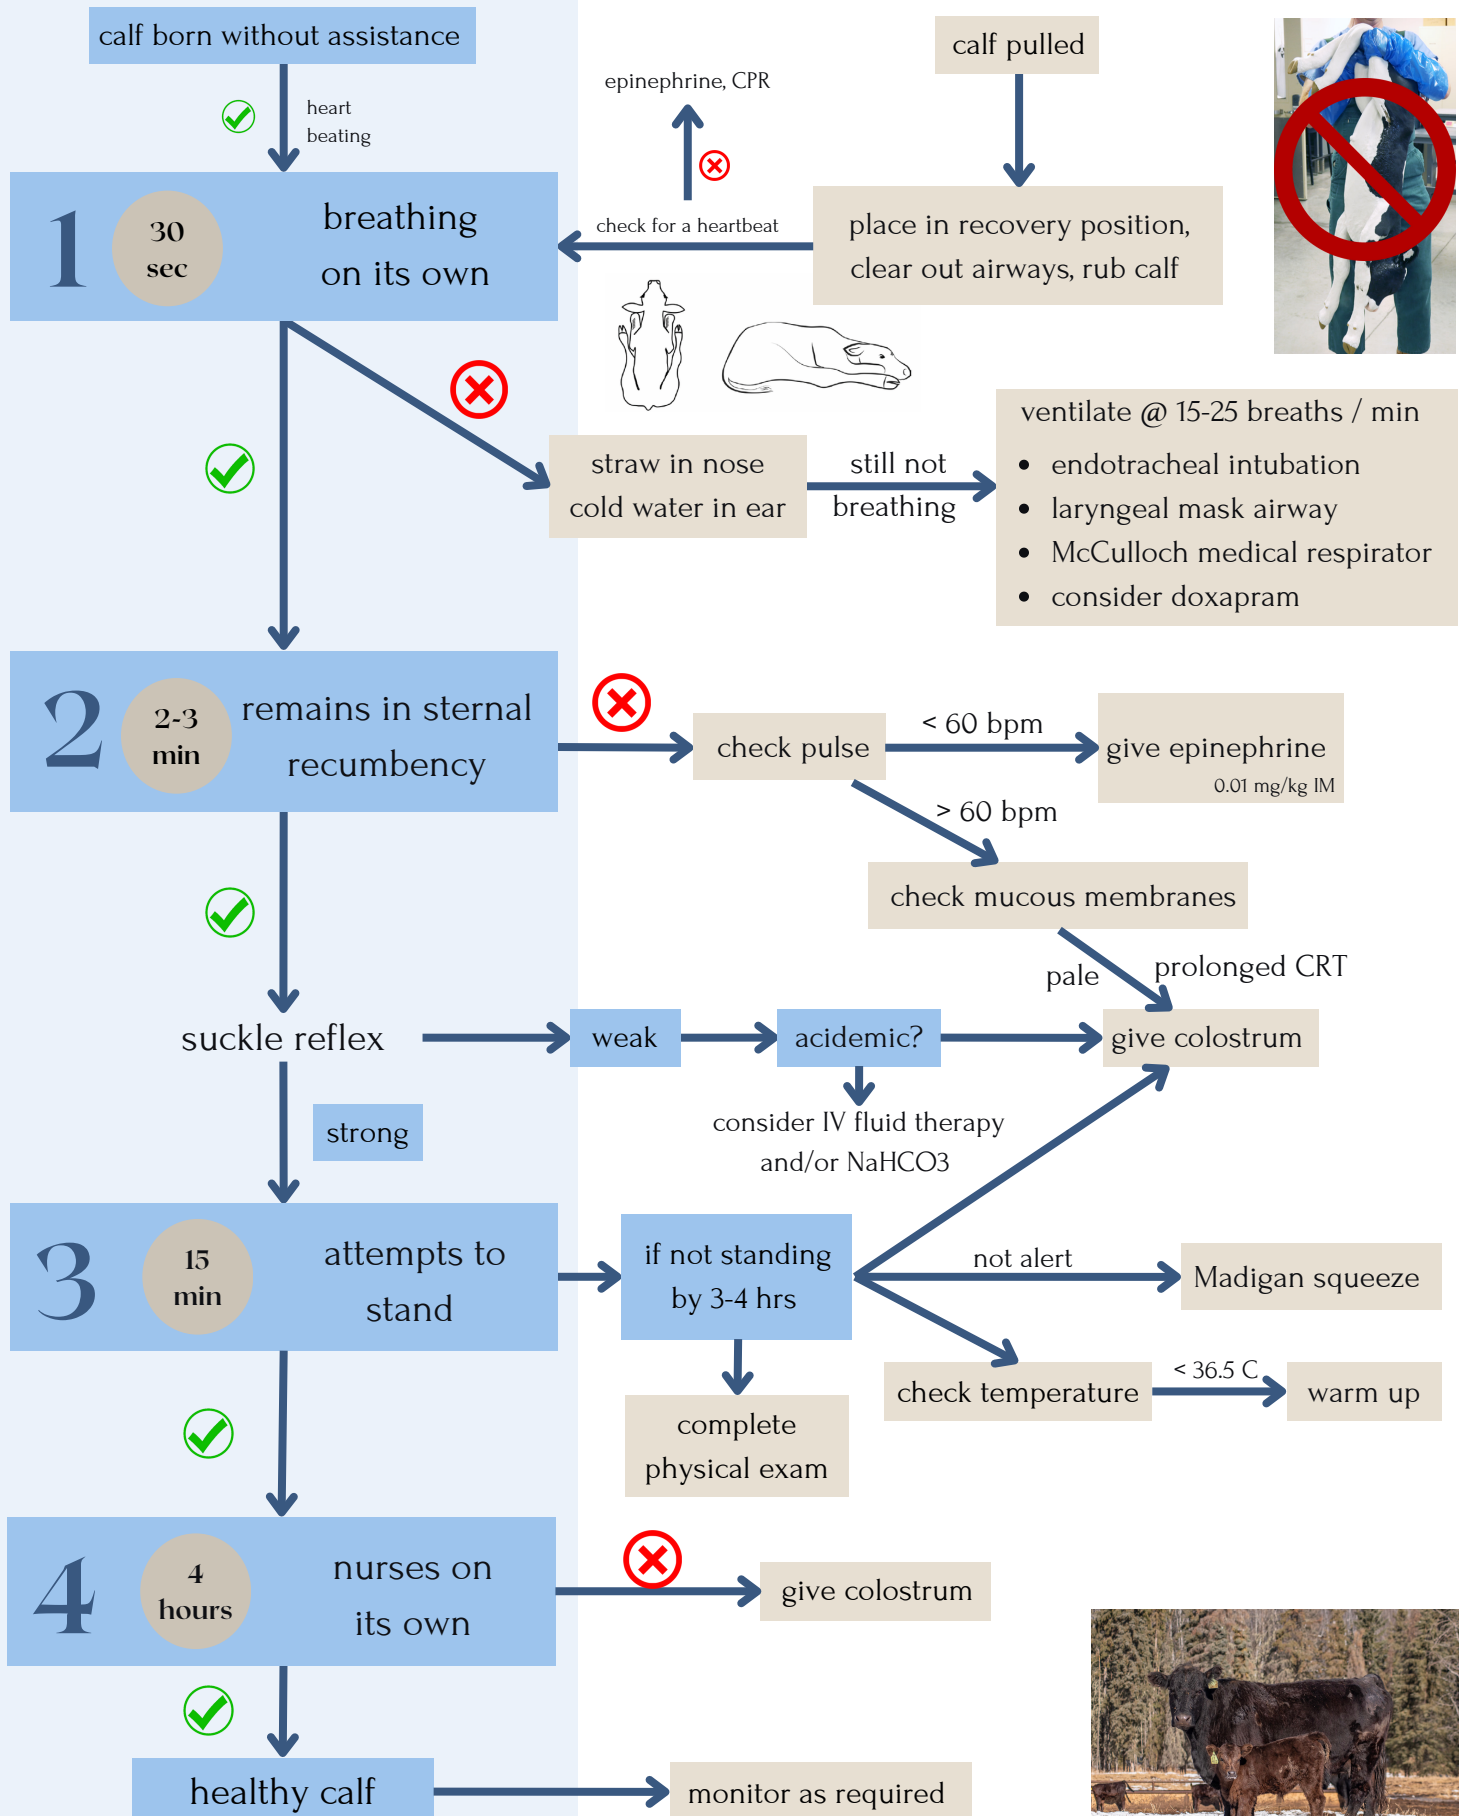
calf born without assistance

heart beating

calf pulled

epinephrine, CPR

1 30 sec breathing on its own

check for a heartbeat

place in recovery position, clear out airways, rub calf

straw in nose cold water in ear

still not breathing

ventilate @ 15-25 breaths / min
- endotracheal intubation
- laryngeal mask airway
- McCulloch medical respirator
- consider doxapram

2 2-3 min remains in sternal recumbency

check pulse

< 60 bpm

give epinephrine 0.01 mg/kg IM

> 60 bpm

check mucous membranes

pale

prolonged CRT

suckle reflex

weak

acidemic?

give colostrum

consider IV fluid therapy and/or NaHCO3

strong

3 15 min attempts to stand

if not standing by 3-4 hrs

not alert

Madigan squeeze

check temperature

< 36.5 C

warm up

complete physical exam

4 4 hours nurses on its own

give colostrum

healthy calf

monitor as required